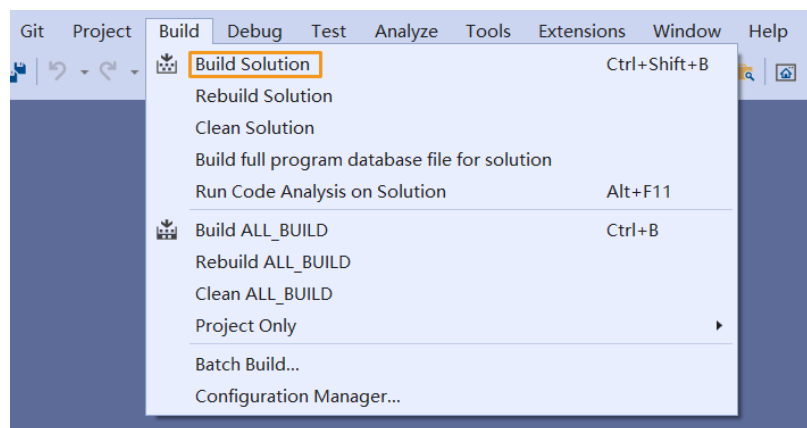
Git Project Build Debug Test Analyze Tools Extensions Window Help

Build Solution Ctrl+Shift+B
Rebuild Solution
Clean Solution
Build full program database file for solution
Run Code Analysis on Solution Alt+F11

Build ALL_BUILD Ctrl+B
Rebuild ALL_BUILD
Clean ALL_BUILD
Project Only

Batch Build...
Configuration Manager...